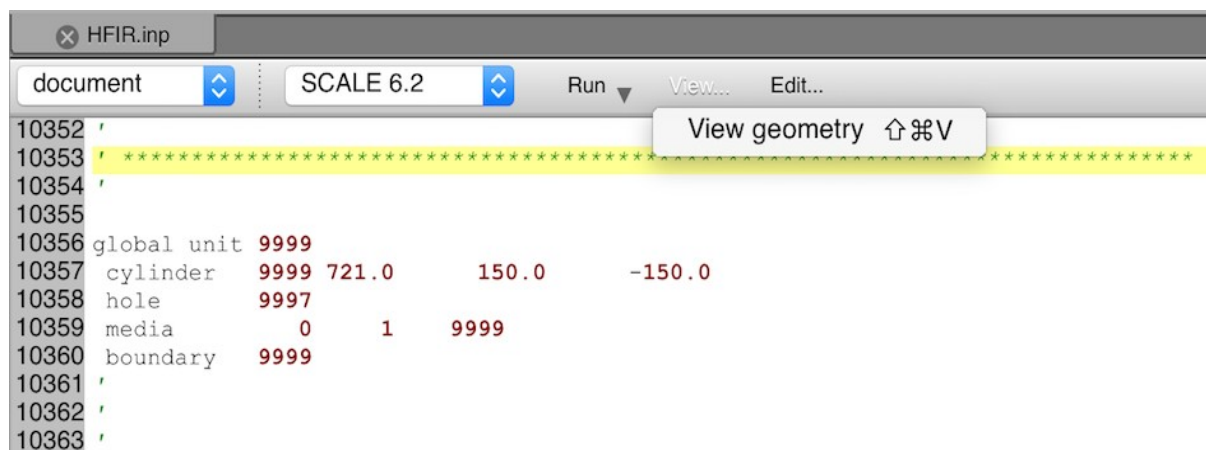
HFIR.inp

document

SCALE 6.2

Run

View...

Edit...

View geometry ⇧⌘V

10352 '
10353 ' ******************************************************************************************
10354 '
10355
10356 global unit 9999
10357 cylinder 9999 721.0 150.0 -150.0
10358 hole 9997
10359 media 0 1 9999
10360 boundary 9999
10361 '
10362 '
10363 '